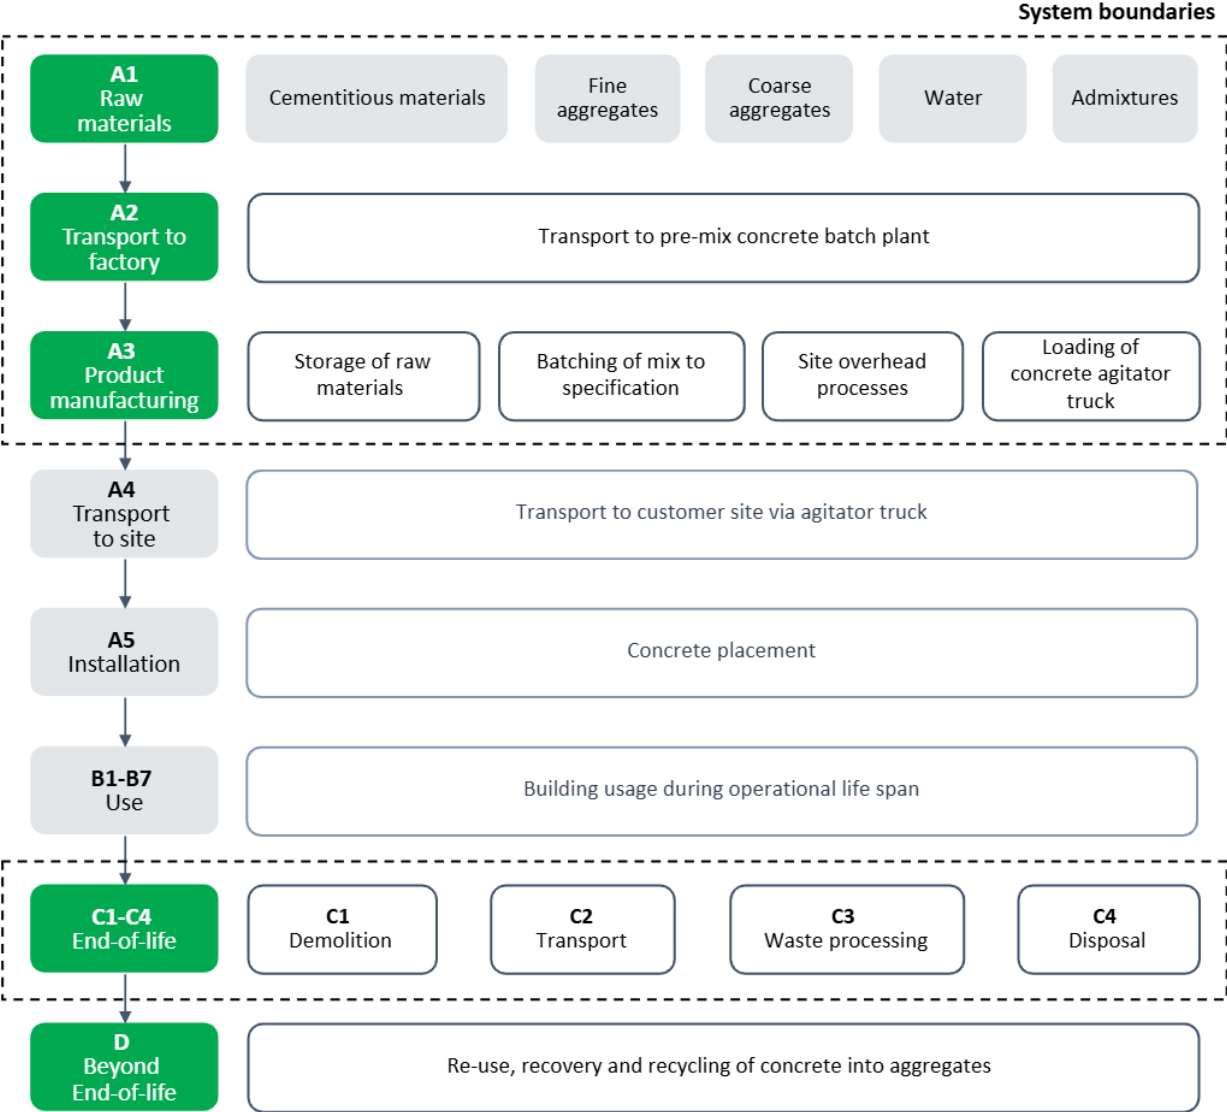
System boundaries

A1
Raw materials

Cementitious materials

Fine aggregates

Coarse aggregates

Water

Admixtures

A2
Transport to factory

Transport to pre-mix concrete batch plant

A3
Product manufacturing

Storage of raw materials

Batching of mix to specification

Site overhead processes

Loading of concrete agitator truck

A4
Transport to site

Transport to customer site via agitator truck

A5
Installation

Concrete placement

B1-B7
Use

Building usage during operational life span

C1-C4
End-of-life

C1
Demolition

C2
Transport

C3
Waste processing

C4
Disposal

D
Beyond End-of-life

Re-use, recovery and recycling of concrete into aggregates